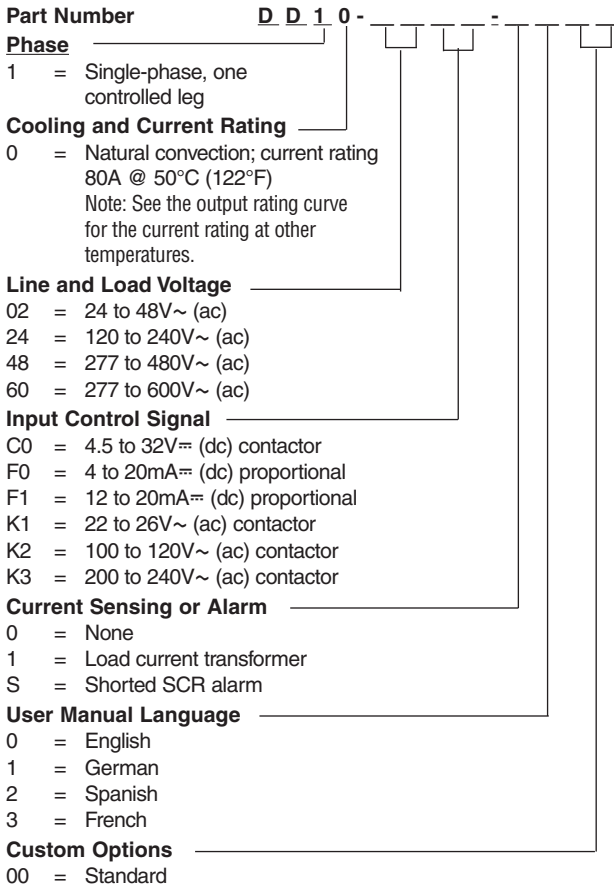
**Part Number** D D 1 0 - _ _ _ _ - _ _ _ _

**Phase**
1 = Single-phase, one controlled leg

**Cooling and Current Rating**
0 = Natural convection; current rating 80A @ 50°C (122°F)
Note: See the output rating curve for the current rating at other temperatures.

**Line and Load Voltage**
02 = 24 to 48V~ (ac)
24 = 120 to 240V~ (ac)
48 = 277 to 480V~ (ac)
60 = 277 to 600V~ (ac)

**Input Control Signal**
C0 = 4.5 to 32V⎓ (dc) contactor
F0 = 4 to 20mA⎓ (dc) proportional
F1 = 12 to 20mA⎓ (dc) proportional
K1 = 22 to 26V~ (ac) contactor
K2 = 100 to 120V~ (ac) contactor
K3 = 200 to 240V~ (ac) contactor

**Current Sensing or Alarm**
0 = None
1 = Load current transformer
S = Shorted SCR alarm

**User Manual Language**
0 = English
1 = German
2 = Spanish
3 = French

**Custom Options**
00 = Standard